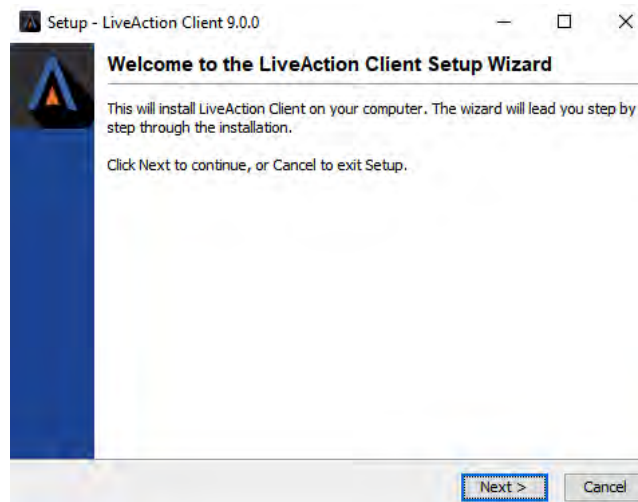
Setup - LiveAction Client 9.0.0

Welcome to the LiveAction Client Setup Wizard

This will install LiveAction Client on your computer. The wizard will lead you step by step through the installation.

Click Next to continue, or Cancel to exit Setup.

Next >

Cancel